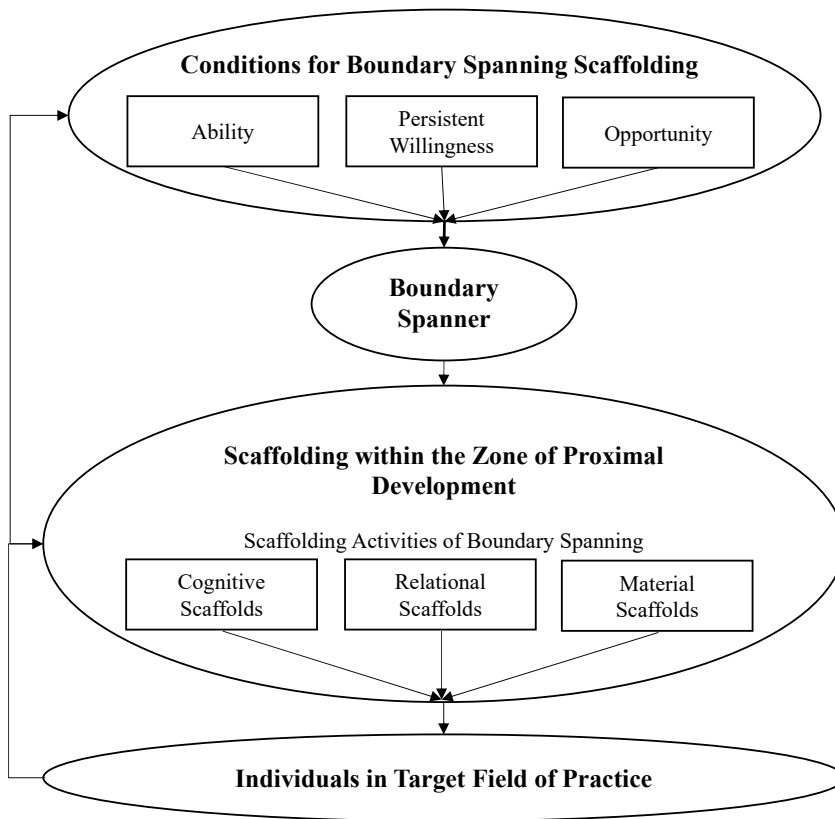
Conditions for Boundary Spanning Scaffolding

Ability

Persistent Willingness

Opportunity

Boundary Spanner

Scaffolding within the Zone of Proximal Development

Scaffolding Activities of Boundary Spanning

Cognitive Scaffolds

Relational Scaffolds

Material Scaffolds

Individuals in Target Field of Practice